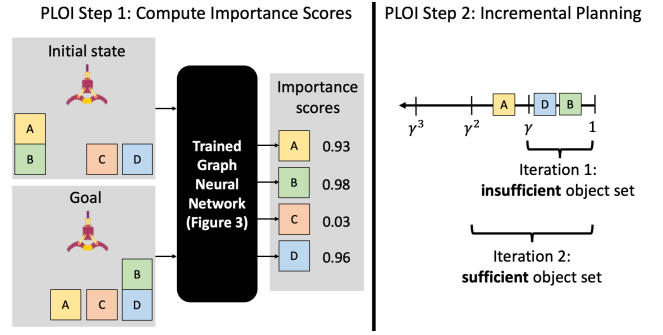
PLOI Step 1: Compute Importance Scores

Initial state

A
B
C
D

Goal

B
A
C
D

Trained Graph Neural Network (Figure 3)

Importance scores

| | |
|---|---|
| A | 0.93 |
| B | 0.98 |
| C | 0.03 |
| D | 0.96 |

PLOI Step 2: Incremental Planning

A D B

$\gamma^3$ $\gamma^2$ $\gamma$ 1

Iteration 1: **insufficient** object set

Iteration 2: **sufficient** object set